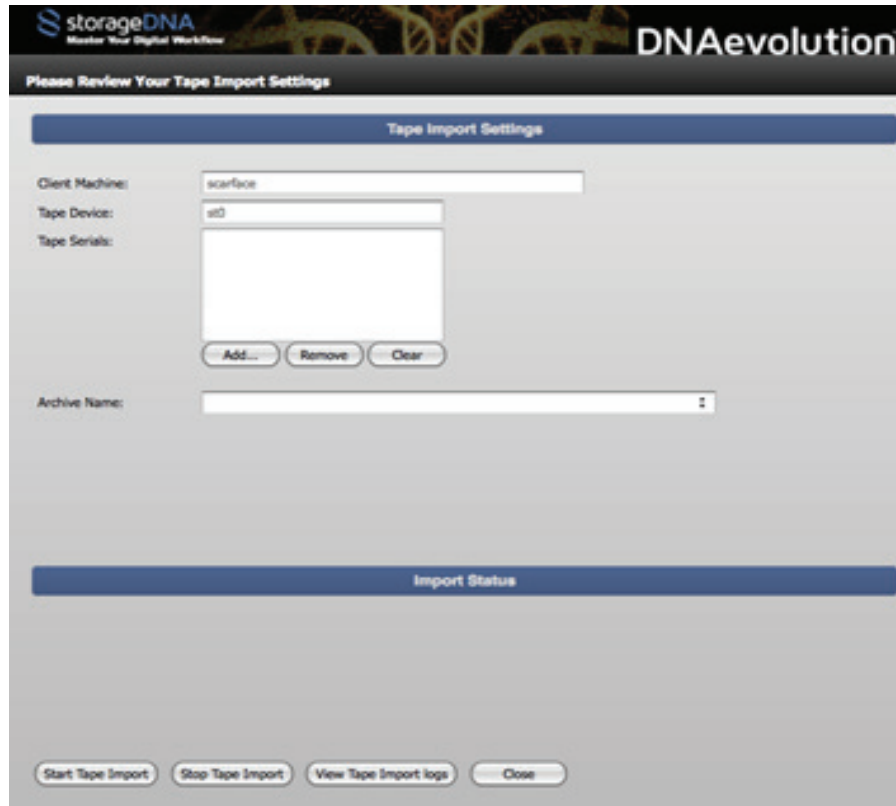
storageDNA
Master Your Digital Workflow

DNAevolution

Please Review Your Tape Import Settings

Tape Import Settings

Client Machine: scarface
Tape Device: st0
Tape Serials:

Add... Remove Clear

Archive Name:

Import Status

Start Tape Import Stop Tape Import View Tape Import logs Close